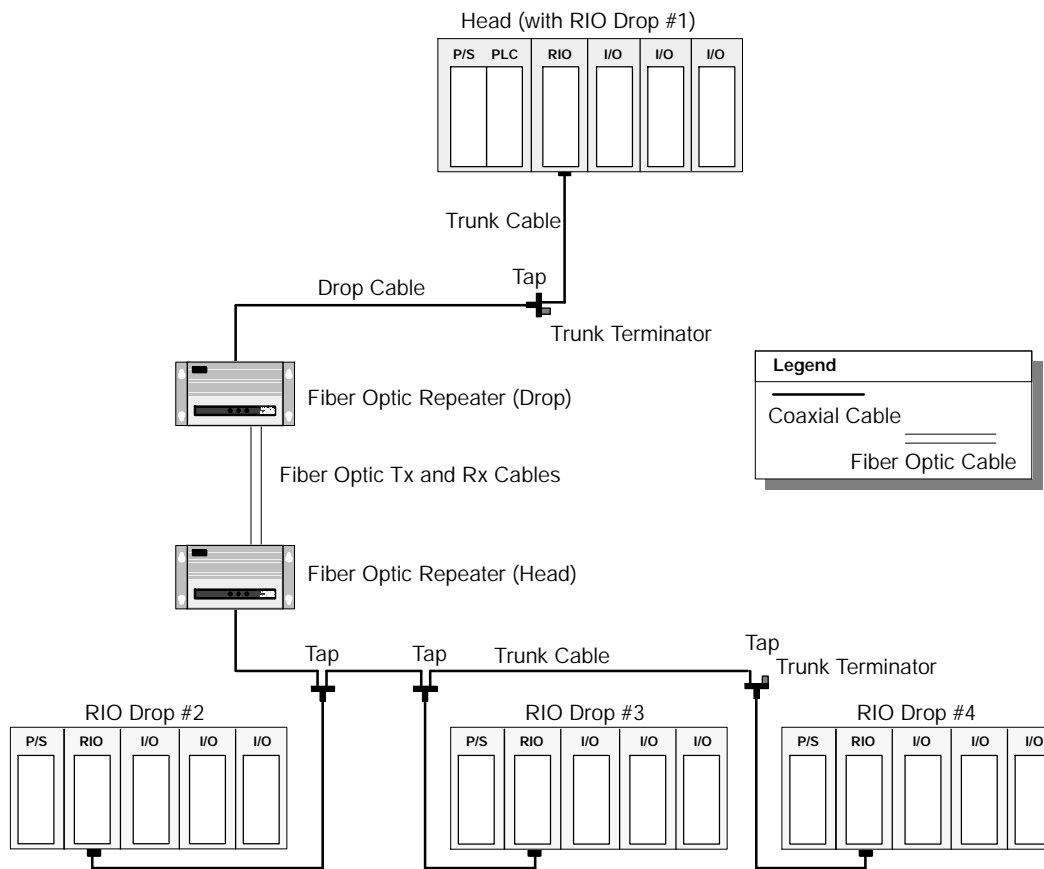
Head (with RIO Drop #1)

| P/S | PLC | RIO | I/O | I/O | I/O |
|---|---|---|---|---|---|

Trunk Cable

Tap

Drop Cable

Trunk Terminator

Fiber Optic Repeater (Drop)

Legend

Coaxial Cable

Fiber Optic Cable

Fiber Optic Tx and Rx Cables

Fiber Optic Repeater (Head)

Tap

Tap

Trunk Cable

Tap

Trunk Terminator

RIO Drop #2

| P/S | RIO | I/O | I/O | I/O |
|---|---|---|---|---|

RIO Drop #3

| P/S | RIO | I/O | I/O | I/O |
|---|---|---|---|---|

RIO Drop #4

| P/S | RIO | I/O | I/O | I/O |
|---|---|---|---|---|